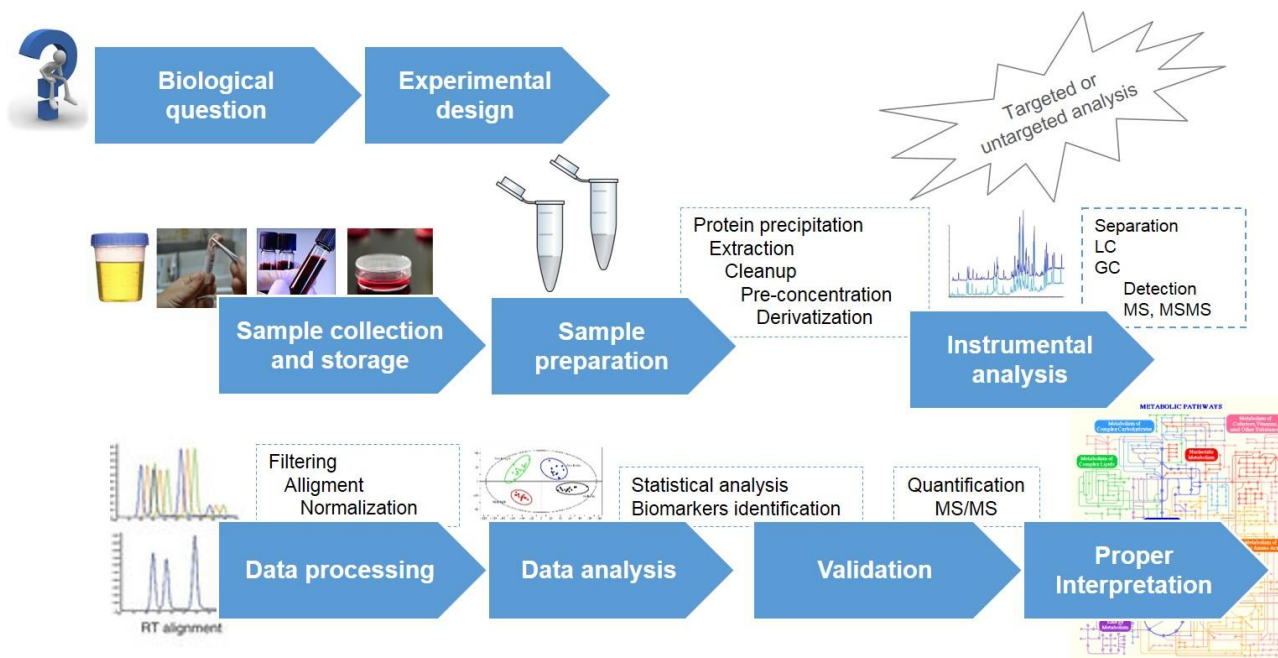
Biological question

Experimental design

Targeted or untargeted analysis

Protein precipitation
Extraction
Cleanup
Pre-concentration
Derivatization

Separation
LC
GC
Detection
MS, MSMS

Sample collection and storage

Sample preparation

Instrumental analysis

METABOLIC PATHWAYS

Filtering
Alligment
Normalization

Statistical analysis
Biomarkers identification

Quantification
MS/MS

Data processing

Data analysis

Validation

Proper Interpretation

RT alignment